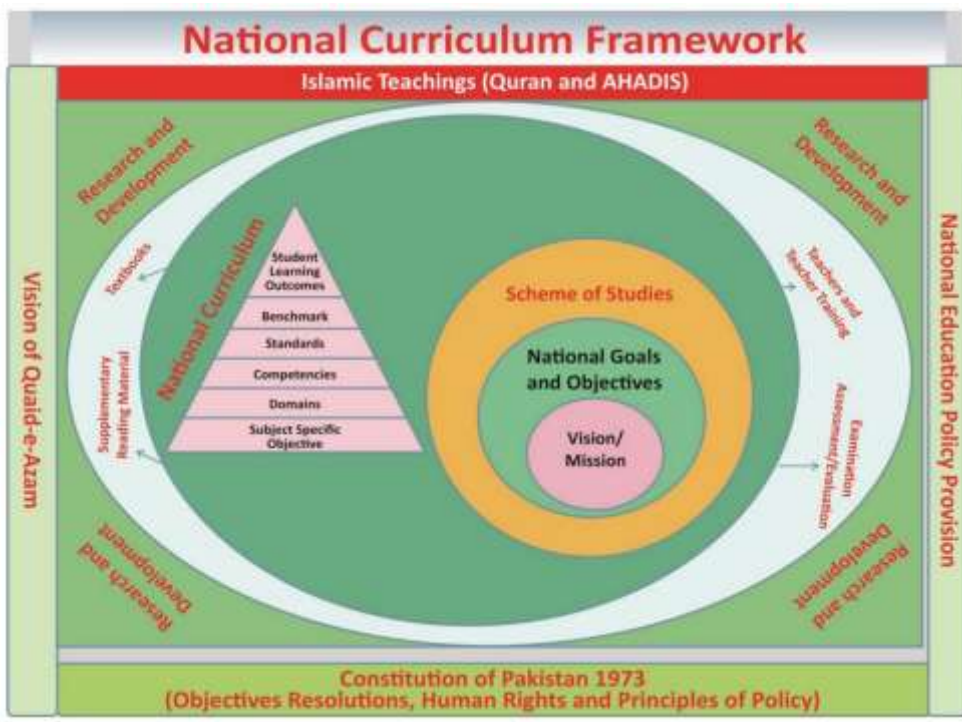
National Curriculum Framework

Islamic Teachings (Quran and AHADIS)

Vision of Quaid-e-Azam

National Education Policy Provision

Research and Development

Research and Development

Textbooks

Supplementary Reading Material

National Curriculum

Student Learning Outcomes

Benchmark

Standards

Competencies

Domains

Subject Specific Objective

Scheme of Studies

National Goals and Objectives

Vision/ Mission

Teachers and Teacher Training

Examination Assessment/Evaluation

Research and Development

Research and Development

Constitution of Pakistan 1973
(Objectives Resolutions, Human Rights and Principles of Policy)